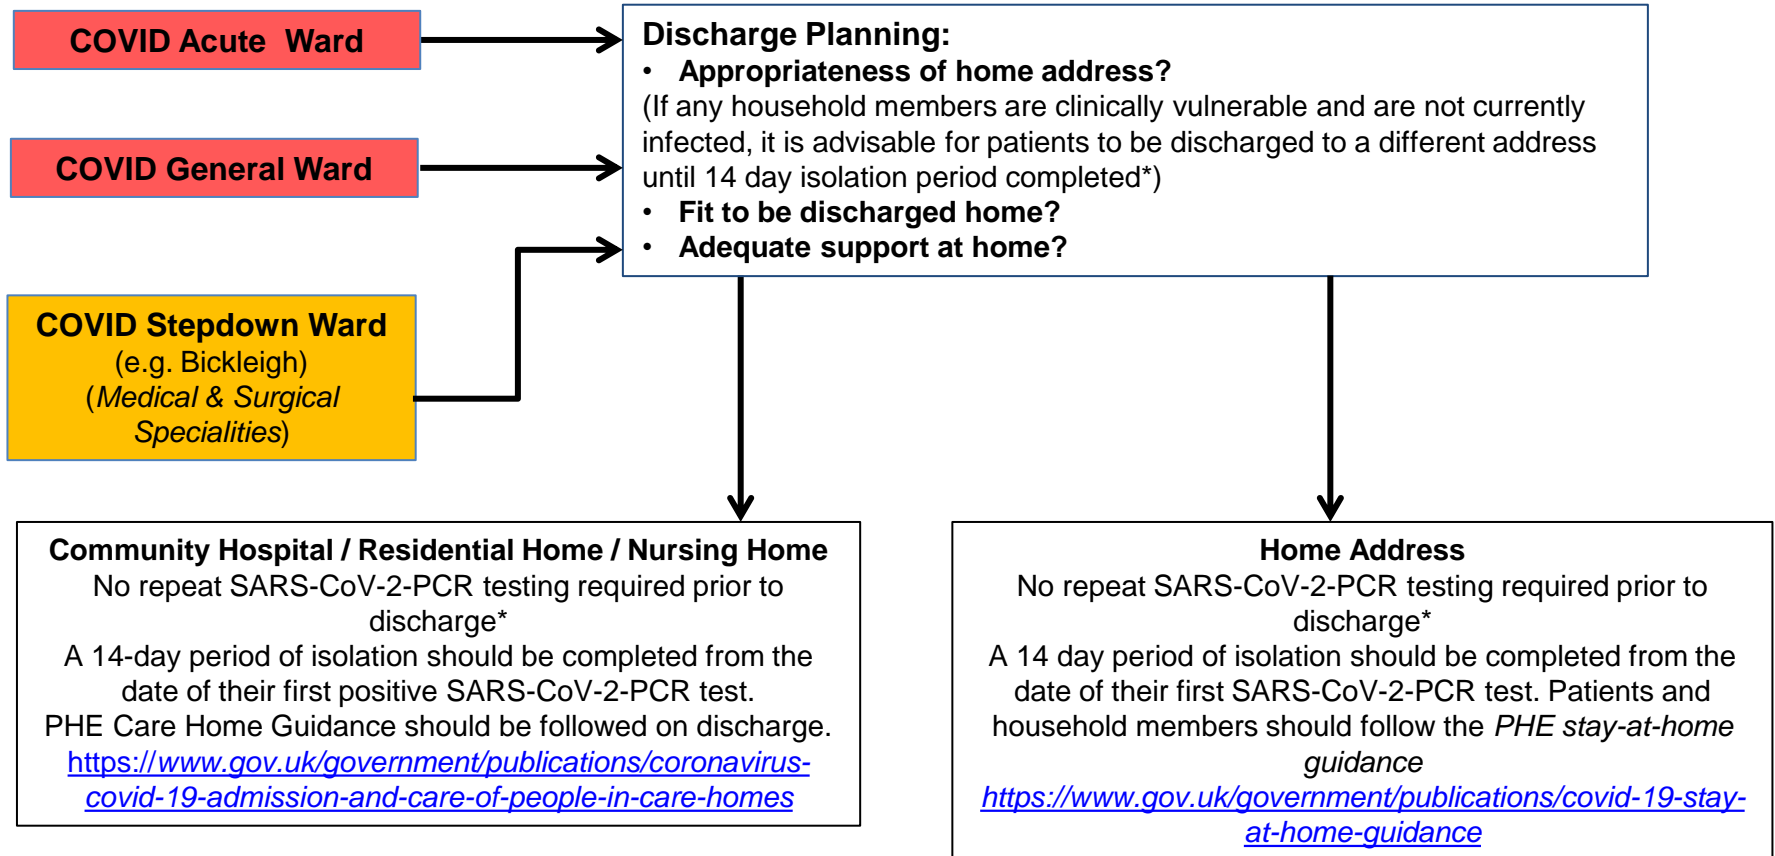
COVID Acute Ward

COVID General Ward

COVID Stepdown Ward
(e.g. Bickleigh)
(*Medical & Surgical Specialities*)

**Discharge Planning:**
• **Appropriateness of home address?**
(If any household members are clinically vulnerable and are not currently infected, it is advisable for patients to be discharged to a different address until 14 day isolation period completed*)
• **Fit to be discharged home?**
• **Adequate support at home?**

**Community Hospital / Residential Home / Nursing Home**
No repeat SARS-CoV-2-PCR testing required prior to discharge*
A 14-day period of isolation should be completed from the date of their first positive SARS-CoV-2-PCR test.
PHE Care Home Guidance should be followed on discharge.
*https://www.gov.uk/government/publications/coronavirus-covid-19-admission-and-care-of-people-in-care-homes*

**Home Address**
No repeat SARS-CoV-2-PCR testing required prior to discharge*
A 14 day period of isolation should be completed from the date of their first SARS-CoV-2-PCR test. Patients and household members should follow the *PHE stay-at-home guidance*
*https://www.gov.uk/government/publications/covid-19-stay-at-home-guidance*